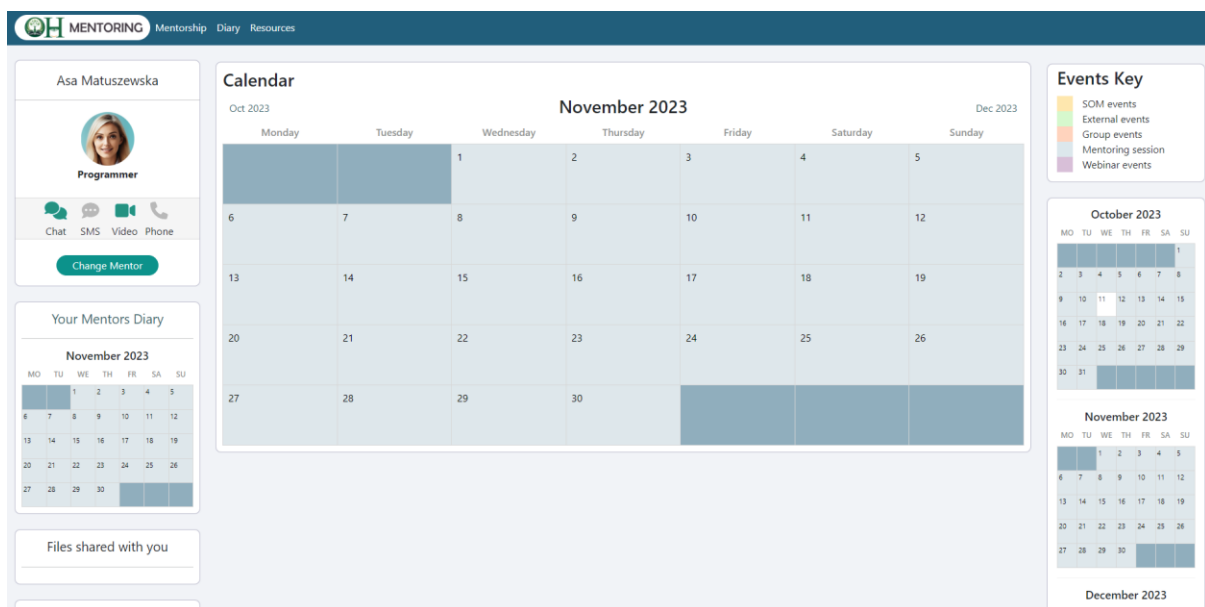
OH MENTORING Mentorship Diary Resources

Asa Matuszewska

Programmer

Chat SMS Video Phone

Change Mentor

Your Mentors Diary

November 2023

| MO | TU | WE | TH | FR | SA | SU |
|---|---|---|---|---|---|---|
| | | 1 | 2 | 3 | 4 | 5 |
| 6 | 7 | 8 | 9 | 10 | 11 | 12 |
| 13 | 14 | 15 | 16 | 17 | 18 | 19 |
| 20 | 21 | 22 | 23 | 24 | 25 | 26 |
| 27 | 28 | 29 | 30 | | | |

Files shared with you

Calendar

Oct 2023 November 2023 Dec 2023

| Monday | Tuesday | Wednesday | Thursday | Friday | Saturday | Sunday |
|---|---|---|---|---|---|---|
| | | 1 | 2 | 3 | 4 | 5 |
| 6 | 7 | 8 | 9 | 10 | 11 | 12 |
| 13 | 14 | 15 | 16 | 17 | 18 | 19 |
| 20 | 21 | 22 | 23 | 24 | 25 | 26 |
| 27 | 28 | 29 | 30 | | | |

Events Key

SOM events
External events
Group events
Mentoring session
Webinar events

October 2023

| MO | TU | WE | TH | FR | SA | SU |
|---|---|---|---|---|---|---|
| | | | | | | 1 |
| 2 | 3 | 4 | 5 | 6 | 7 | 8 |
| 9 | 10 | 11 | 12 | 13 | 14 | 15 |
| 16 | 17 | 18 | 19 | 20 | 21 | 22 |
| 23 | 24 | 25 | 26 | 27 | 28 | 29 |
| 30 | 31 | | | | | |

November 2023

| MO | TU | WE | TH | FR | SA | SU |
|---|---|---|---|---|---|---|
| | | 1 | 2 | 3 | 4 | 5 |
| 6 | 7 | 8 | 9 | 10 | 11 | 12 |
| 13 | 14 | 15 | 16 | 17 | 18 | 19 |
| 20 | 21 | 22 | 23 | 24 | 25 | 26 |
| 27 | 28 | 29 | 30 | | | |

December 2023